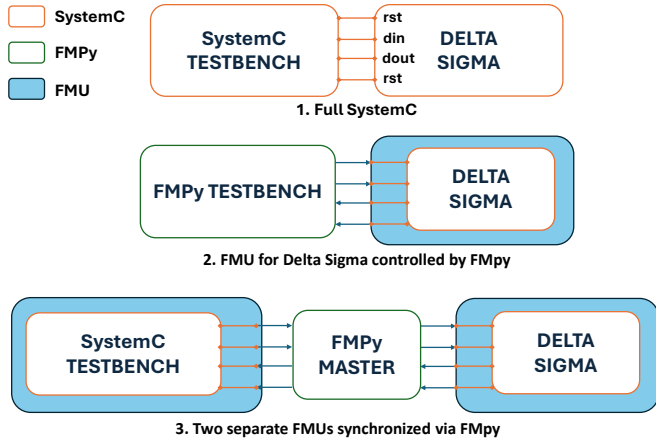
SystemC

FMPy

FMU

SystemC TESTBENCH

rst
din
dout
rst

DELTA SIGMA

1. Full SystemC

FMPy TESTBENCH

DELTA SIGMA

2. FMU for Delta Sigma controlled by FMpy

SystemC TESTBENCH

FMPy MASTER

DELTA SIGMA

3. Two separate FMUs synchronized via FMpy